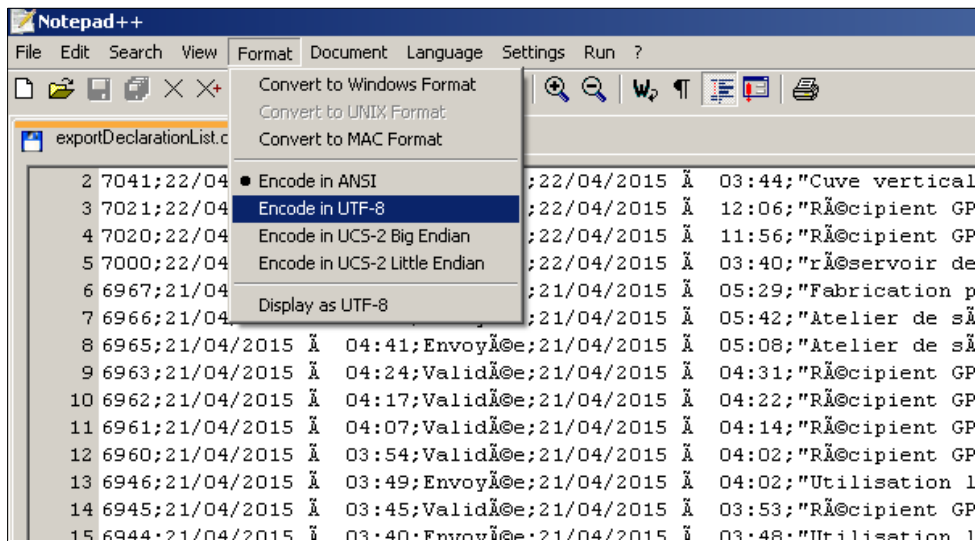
Notepad++

File Edit Search View Format Document Language Settings Run ?

Convert to Windows Format
Convert to UNIX Format
Convert to MAC Format

Encode in ANSI
Encode in UTF-8
Encode in UCS-2 Big Endian
Encode in UCS-2 Little Endian

Display as UTF-8

exportDeclarationList.c

2 7041;22/04 ;22/04/2015 Ã 03:44;"Cuve vertical
3 7021;22/04 ;22/04/2015 Ã 12:06;"RÃ©cipient GP
4 7020;22/04 ;22/04/2015 Ã 11:56;"RÃ©cipient GP
5 7000;22/04 ;22/04/2015 Ã 03:40;"rÃ©servoir de
6 6967;21/04 ;21/04/2015 Ã 05:29;"Fabrication p
7 6966;21/04 ;21/04/2015 Ã 05:42;"Atelier de sÃ
8 6965;21/04/2015 Ã 04:41;EnvoyÃ©e;21/04/2015 Ã 05:08;"Atelier de sÃ
9 6963;21/04/2015 Ã 04:24;ValidÃ©e;21/04/2015 Ã 04:31;"RÃ©cipient GP
10 6962;21/04/2015 Ã 04:17;ValidÃ©e;21/04/2015 Ã 04:22;"RÃ©cipient GP
11 6961;21/04/2015 Ã 04:07;ValidÃ©e;21/04/2015 Ã 04:14;"RÃ©cipient GP
12 6960;21/04/2015 Ã 03:54;ValidÃ©e;21/04/2015 Ã 04:02;"RÃ©cipient GP
13 6946;21/04/2015 Ã 03:49;EnvoyÃ©e;21/04/2015 Ã 04:02;"Utilisation l
14 6945;21/04/2015 Ã 03:45;ValidÃ©e;21/04/2015 Ã 03:53;"RÃ©cipient GP
15 6944;21/04/2015 Ã 03:40;EnvoyÃ©e;21/04/2015 Ã 03:48;"Utilisation l